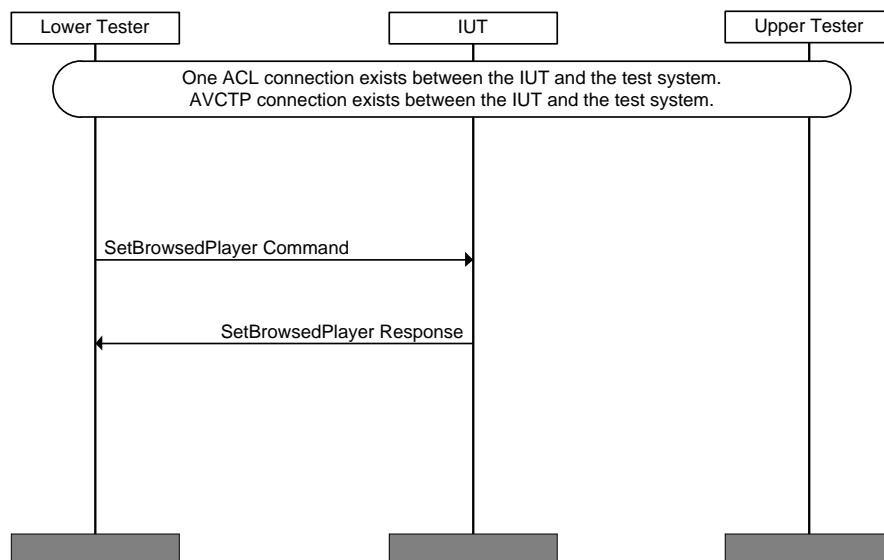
Lower Tester

IUT

Upper Tester

One ACL connection exists between the IUT and the test system.
AVCTP connection exists between the IUT and the test system.

SetBrowsedPlayer Command

SetBrowsedPlayer Response